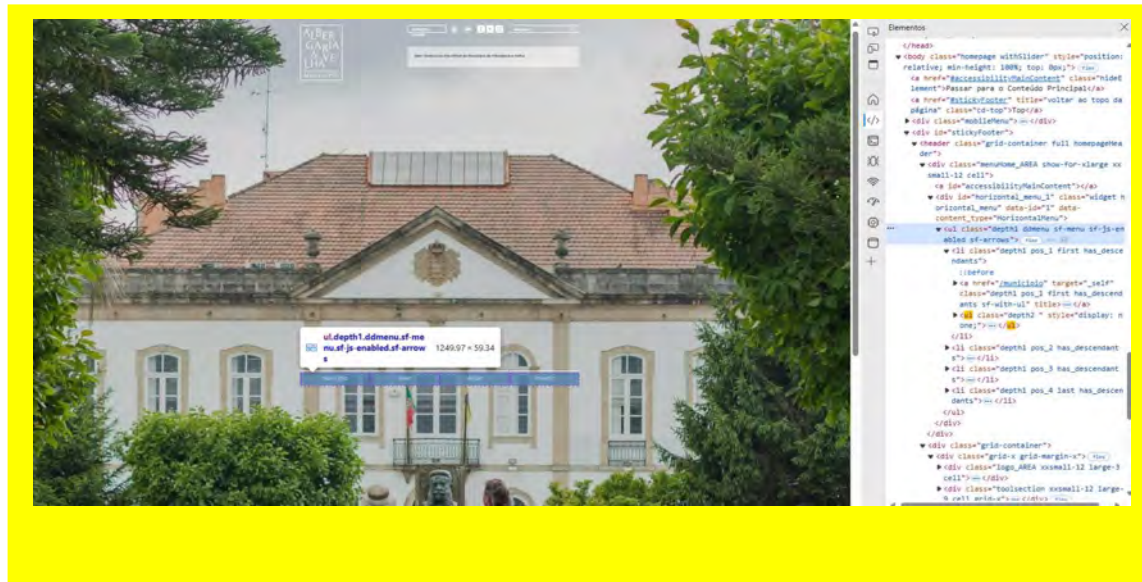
ALBERGARIA A VELHA

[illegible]

ul.depth1.ddmenu.sf-menu.sf-js-enabled.sf-arrows 1249.97 × 59.34

Elementos

</head>
<body class="homepage withSlider" style="position: relative; min-height: 100%; top: 0px;"> flex
<a href="#accessibilityMainContent" class="hideElement">Passar para o Conteúdo Principal</a>
<a href="#stickyFooter" title="voltar ao topo da página" class="cd-top">Topo</a>
<div class="mobileMenu"> ••• </div>
<div id="stickyFooter">
<header class="grid-container full homepageHeader">
<div class="menuHome_AREA show-for-xlarge xxsmall-12 cell">
<a id="accessibilityMainContent"></a>
<div id="horizontal_menu_1" class="widget horizontal_menu" data-id="1" data-content_type="HorizontalMenu">
<ul class="depth1 ddmenu sf-menu sf-js-enabled sf-arrows"> flex
<li class="depth1 pos_1 first has_descendants">
::before
<a href="/municipio" target="_self" class="depth1 pos_1 first has_descendants sf-with-ul" title> ••• </a>
<ul class="depth2 " style="display: none;"> ••• </ul>
</li>
<li class="depth1 pos_2 has_descendants"> ••• </li>
<li class="depth1 pos_3 has_descendants"> ••• </li>
<li class="depth1 pos_4 last has_descendants"> ••• </li>
</ul>
</div>
</div>
<div class="grid-container">
<div class="grid-x grid-margin-x"> flex
<div class="logo_AREA xxsmall-12 large-3 cell"> ••• </div>
<div class="toolsection xxsmall-12 large-9 cell grid-x"> ••• </div> flex